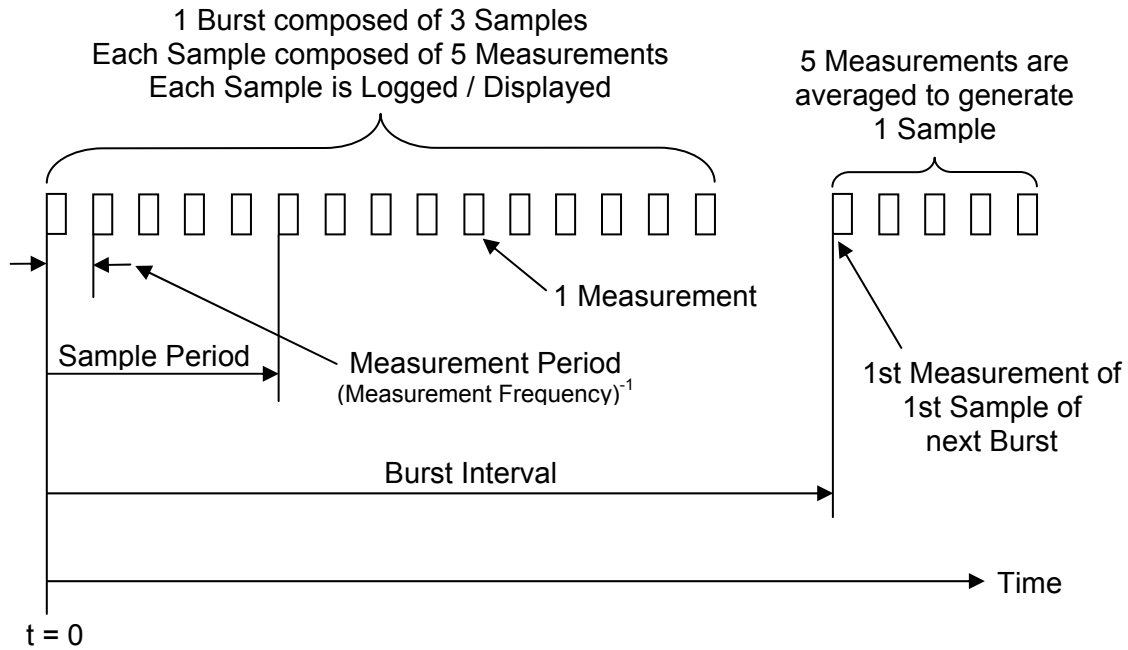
1 Burst composed of 3 Samples
Each Sample composed of 5 Measurements
Each Sample is Logged / Displayed

5 Measurements are averaged to generate 1 Sample

1 Measurement

Sample Period

Measurement Period
(Measurement Frequency)$^{-1}$

1st Measurement of 1st Sample of next Burst

Burst Interval

Time

t = 0